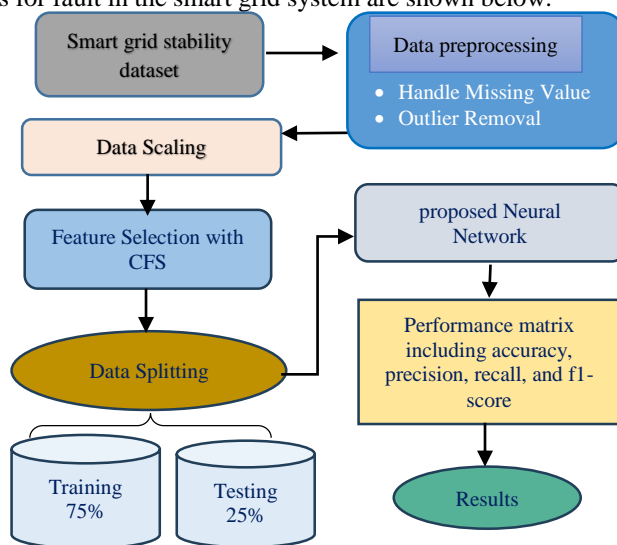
s for fault in the smart grid system are shown below.

Smart grid stability dataset

Data preprocessing

- Handle Missing Value
- Outlier Removal

Data Scaling

Feature Selection with CFS

proposed Neural Network

Performance matrix including accuracy, precision, recall, and f1-score

Data Splitting

Training 75%

Testing 25%

Results